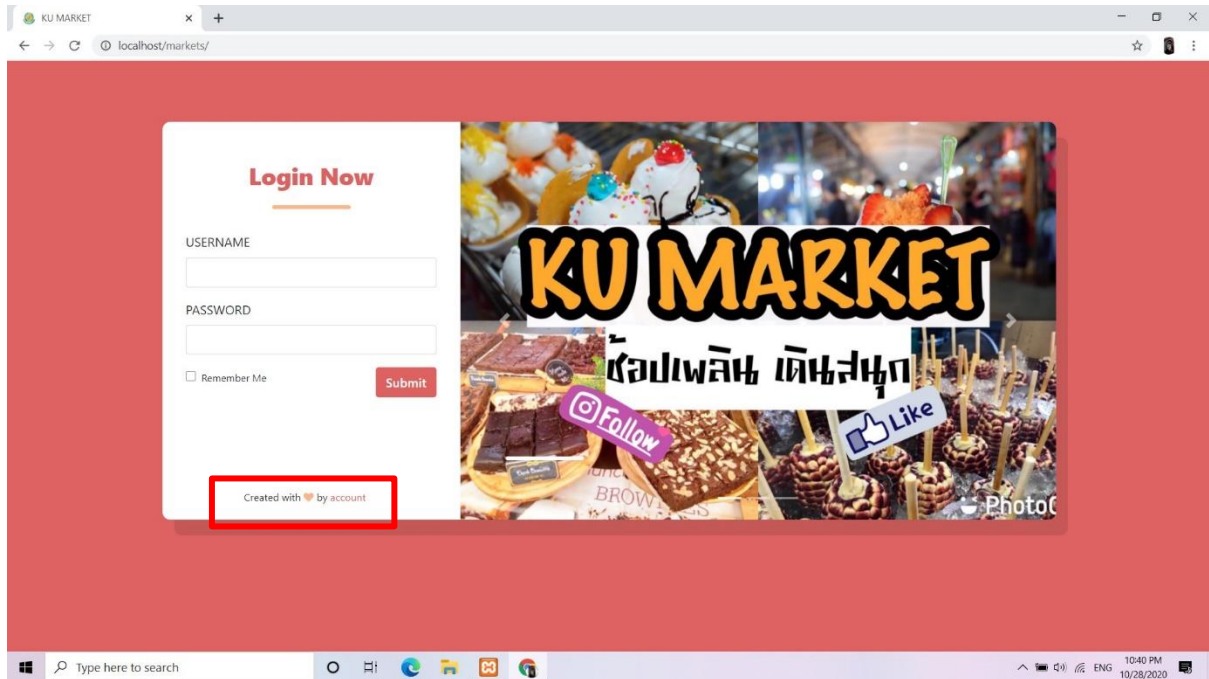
KU MARKET
localhost/markets/

Login Now

USERNAME

PASSWORD

Remember Me

Submit

Created with ♥ by account

KU MARKET
ช้อปเพลิน เดินสนุก
Follow
Like
BROW
PhotoG

Type here to search
ENG 10:40 PM 10/28/2020